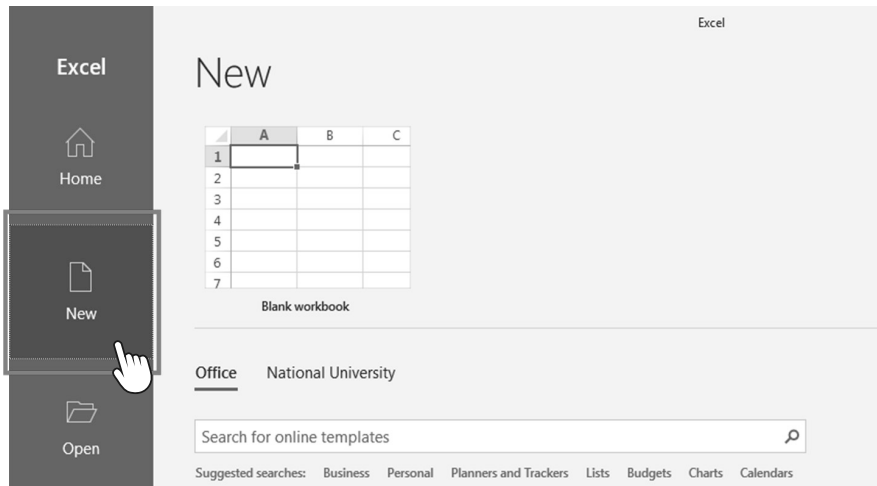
Excel

Home

New

Open

Excel

New

| | A | B | C |
|---|---|---|---|
| 1 | | | |
| 2 | | | |
| 3 | | | |
| 4 | | | |
| 5 | | | |
| 6 | | | |
| 7 | | | |

Blank workbook

Office National University

Search for online templates

Suggested searches: Business Personal Planners and Trackers Lists Budgets Charts Calendars